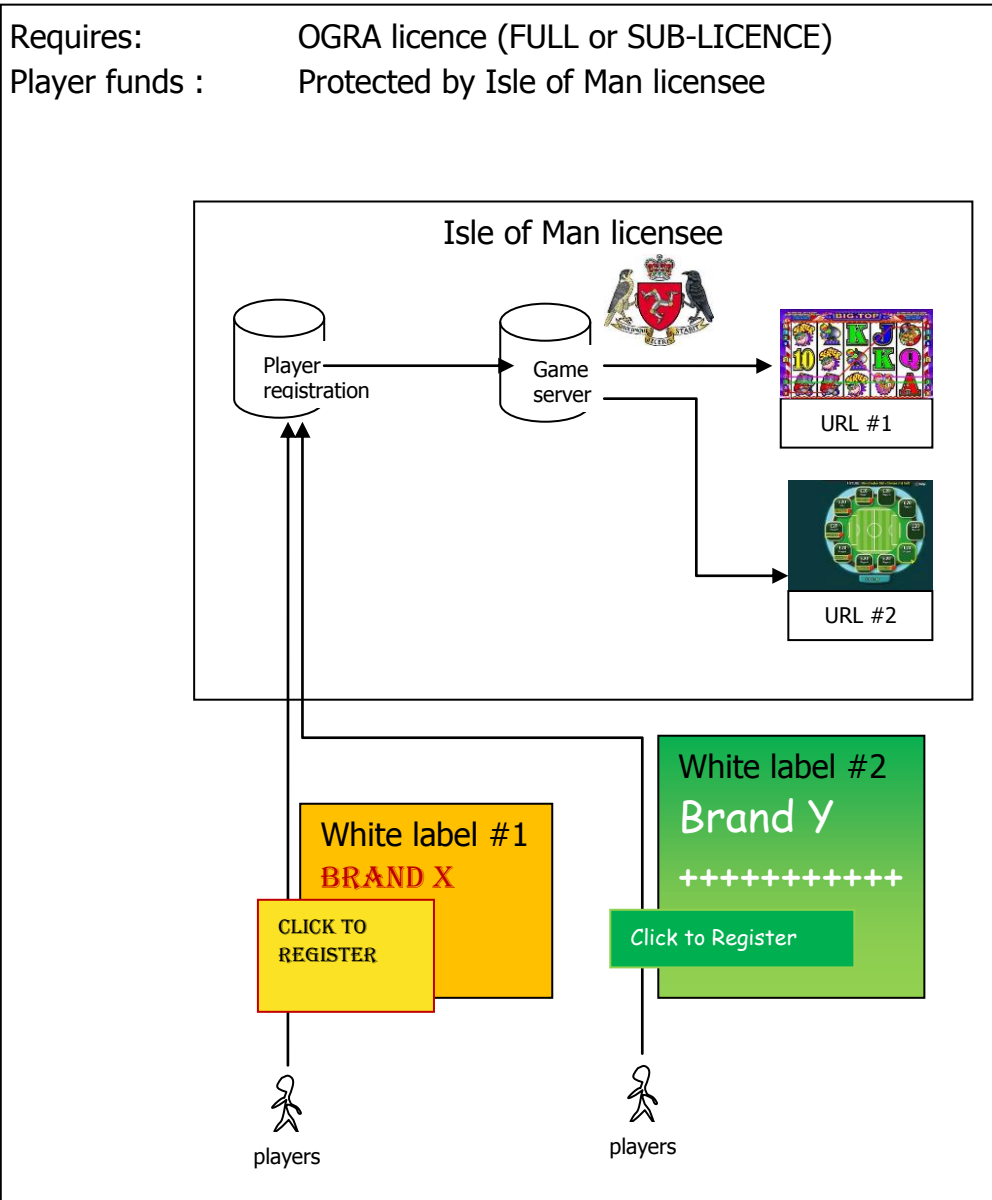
Requires: OGRA licence (FULL or SUB-LICENCE)
Player funds : Protected by Isle of Man licensee

Isle of Man licensee

Player registration

Game server

BIG TOP

URL #1

URL #2

White label #2
Brand Y
+++++++++++

White label #1
BRAND X

CLICK TO REGISTER

Click to Register

players

players